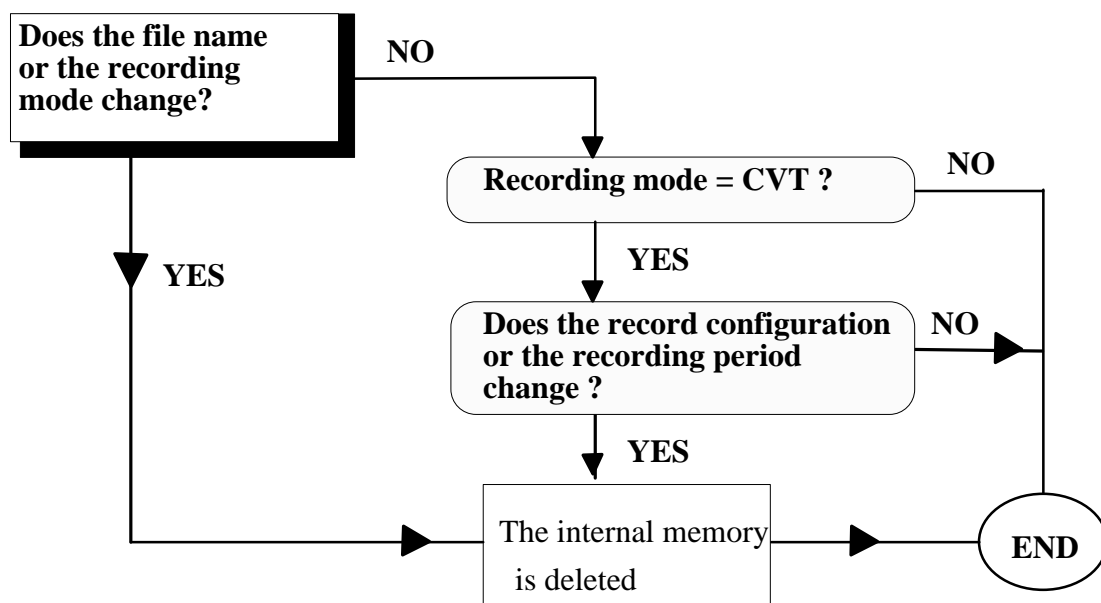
Does the file name or the recording mode change?

NO

YES

Recording mode = CVT ?

NO

YES

Does the record configuration or the recording period change ?

NO

YES

The internal memory is deleted

END